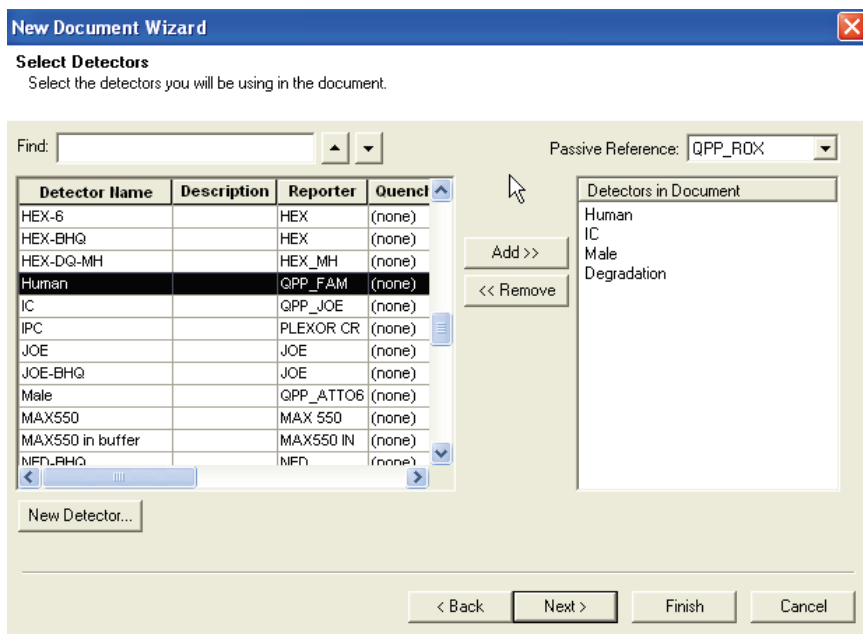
New Document Wizard

Select Detectors
Select the detectors you will be using in the document.

Find:

Passive Reference: QPP_ROX

| Detector Name | Description | Reporter | Quencl |
|---|---|---|---|
| HEX-6 | | HEX | (none) |
| HEX-BHQ | | HEX | (none) |
| HEX-DQ-MH | | HEX_MH | (none) |
| Human | | QPP_FAM | (none) |
| IC | | QPP_JOE | (none) |
| IPC | | PLEXOR CR | (none) |
| JOE | | JOE | (none) |
| JOE-BHQ | | JOE | (none) |
| Male | | QPP_ATTO6 | (none) |
| MAX550 | | MAX 550 | (none) |
| MAX550 in buffer | | MAX550 IN | (none) |
| NED-BHQ | | NED | (none) |

Add >>
<< Remove

Detectors in Document
Human
IC
Male
Degradation

New Detector...

< Back
Next >
Finish
Cancel